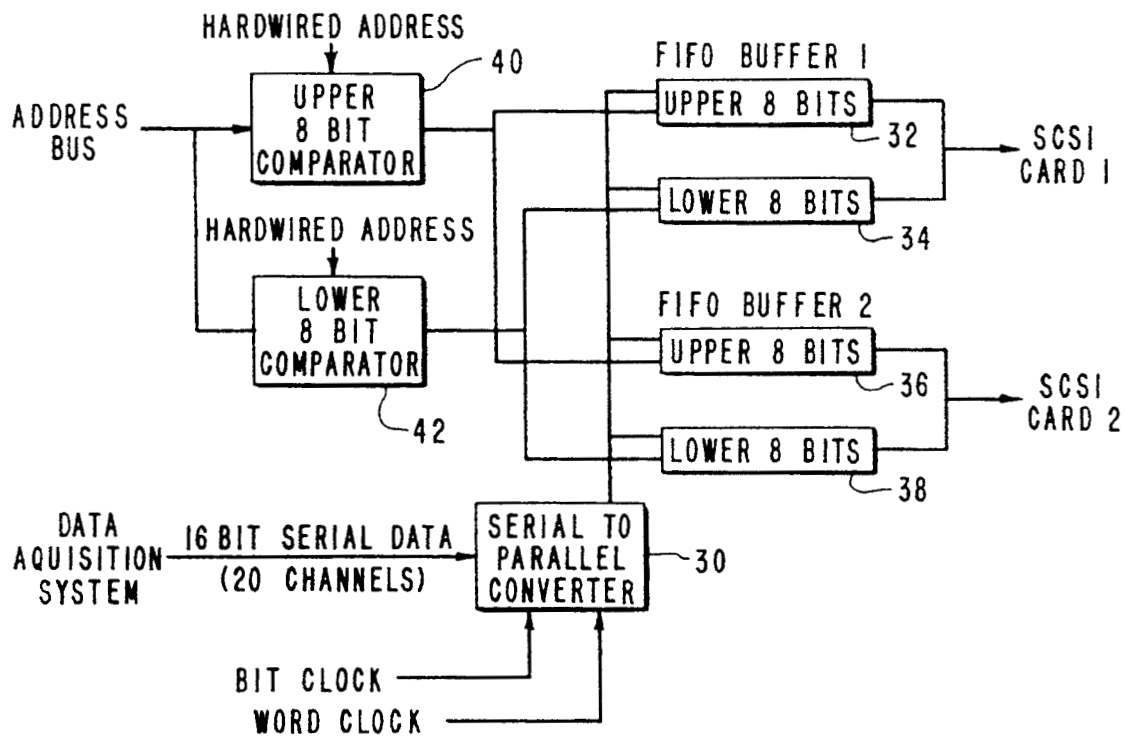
HARDWIRED ADDRESS

UPPER 8 BIT COMPARATOR

40

ADDRESS BUS

HARDWIRED ADDRESS

LOWER 8 BIT COMPARATOR

42

FIFO BUFFER 1

UPPER 8 BITS

32

LOWER 8 BITS

34

SCSI CARD 1

FIFO BUFFER 2

UPPER 8 BITS

36

LOWER 8 BITS

38

SCSI CARD 2

DATA AQUISITION SYSTEM

16 BIT SERIAL DATA (20 CHANNELS)

SERIAL TO PARALLEL CONVERTER

30

BIT CLOCK

WORD CLOCK